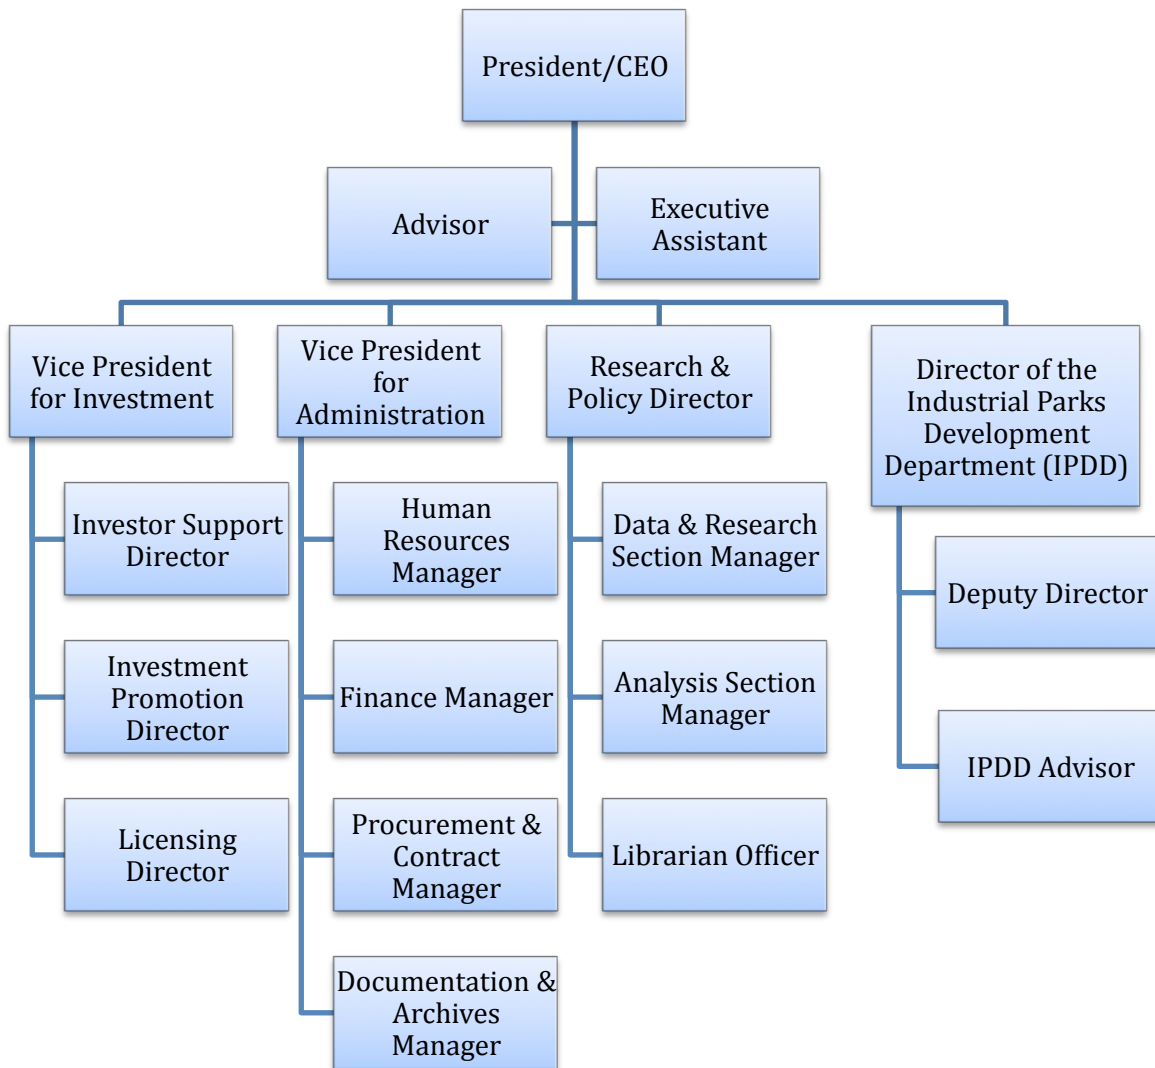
President/CEO

Advisor

Executive Assistant

Vice President for Investment

Investor Support Director

Investment Promotion Director

Licensing Director

Vice President for Administration

Human Resources Manager

Finance Manager

Procurement & Contract Manager

Documentation & Archives Manager

Research & Policy Director

Data & Research Section Manager

Analysis Section Manager

Librarian Officer

Director of the Industrial Parks Development Department (IPDD)

Deputy Director

IPDD Advisor